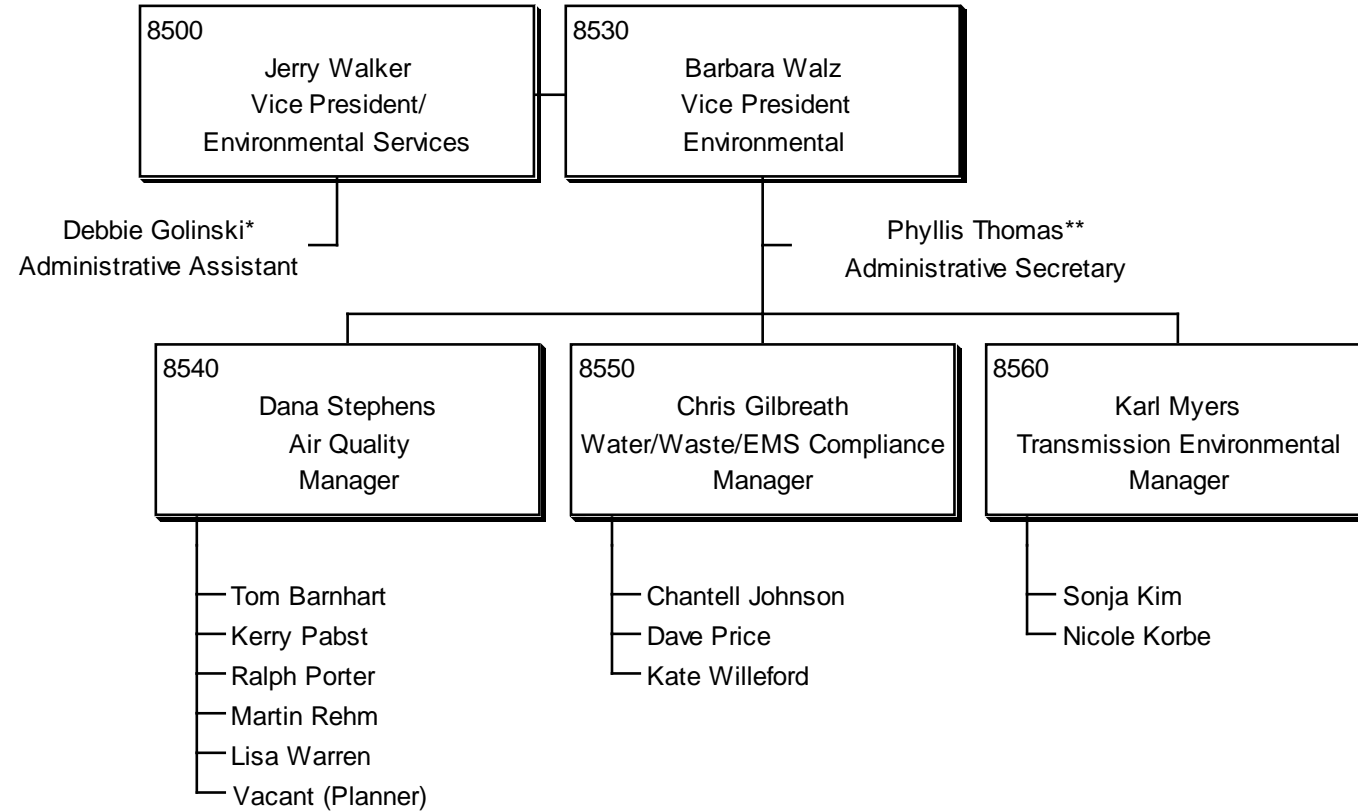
8500
Jerry Walker
Vice President/
Environmental Services

8530
Barbara Walz
Vice President
Environmental

Debbie Golinski*
Administrative Assistant

Phyllis Thomas**
Administrative Secretary

8540
Dana Stephens
Air Quality
Manager

8550
Chris Gilbreath
Water/Waste/EMS Compliance
Manager

8560
Karl Myers
Transmission Environmental
Manager

Tom Barnhart
Kerry Pabst
Ralph Porter
Martin Rehm
Lisa Warren
Vacant (Planner)

Chantell Johnson
Dave Price
Kate Willeford

Sonja Kim
Nicole Korbe